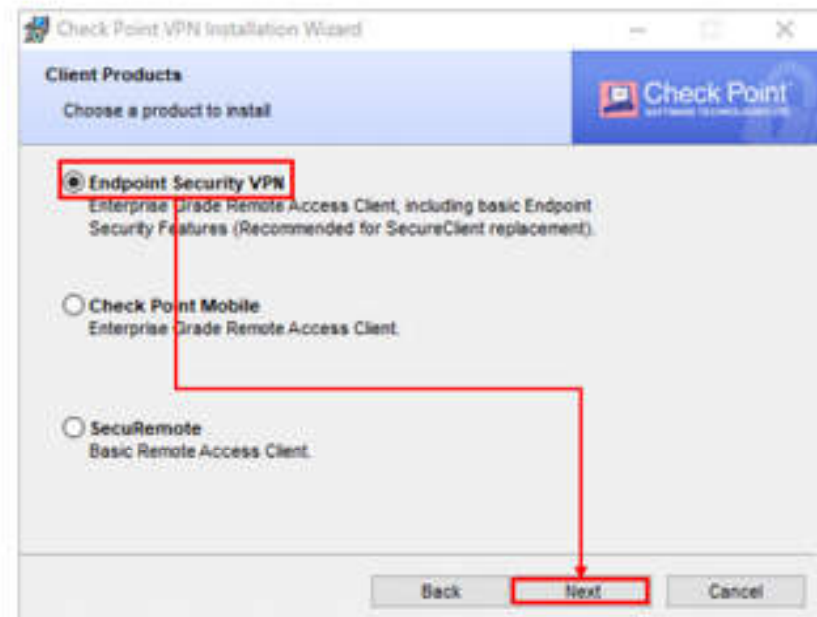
Check Point VPN Installation Wizard

Client Products

Choose a product to install

Check Point
SOFTWARE TECHNOLOGIES LTD

Endpoint Security VPN
Enterprise Grade Remote Access Client, including basic Endpoint Security Features (Recommended for SecureClient replacement).

Check Point Mobile
Enterprise Grade Remote Access Client.

SecuRemote
Basic Remote Access Client.

Back
Next
Cancel